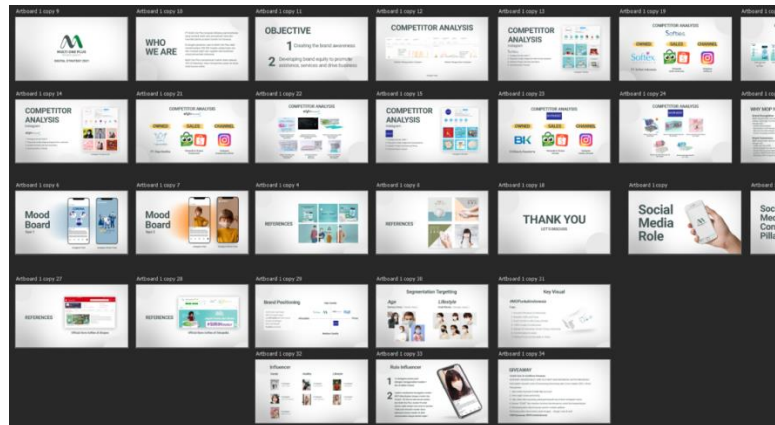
Artboard 1 copy 9

Artboard 1 copy 10

Artboard 1 copy 11

Artboard 1 copy 12

Artboard 1 copy 13

Artboard 1 copy 19

Artboard 1 co

WHO WE ARE

OBJECTIVE

1 Creating the brand awareness

2 Developing brand equity to promote awareness, services and drive business

COMPETITOR ANALYSIS

COMPETITOR ANALYSIS

COMPETITOR ANALYSIS

Sofnics

OWNED

SALES

CHANNEL

Artboard 1 copy 14

Artboard 1 copy 21

Artboard 1 copy 22

Artboard 1 copy 15

Artboard 1 copy 23

Artboard 1 copy 24

Artboard

COMPETITOR ANALYSIS

COMPETITOR ANALYSIS

OWNED

CHANNEL

COMPETITOR ANALYSIS

COMPETITOR ANALYSIS

COMPETITOR ANALYSIS

OWNED

SALES

CHANNEL

BK

COMPETITOR ANALYSIS

WHY MDP

Artboard 1 copy 6

Artboard 1 copy 7

Artboard 1 copy 4

Artboard 1 copy 8

Artboard 1 copy 18

Artboard 1 copy

Artboard

Mood Board

Mood Board

REFERENCES

REFERENCES

THANK YOU

Social Media Role

Soc Me Con Pilla

Artboard 1 copy 27

Artboard 1 copy 28

Artboard 1 copy 29

Artboard 1 copy 30

Artboard 1 copy 31

REFERENCES

REFERENCES

Brand Positioning

Segmentation Targeting

Age

Lifestyle

Key Visual

Artboard 1 copy 32

Artboard 1 copy 33

Artboard 1 copy 34

Influencer

Rule Influencer

1

2

GIVEAWAY